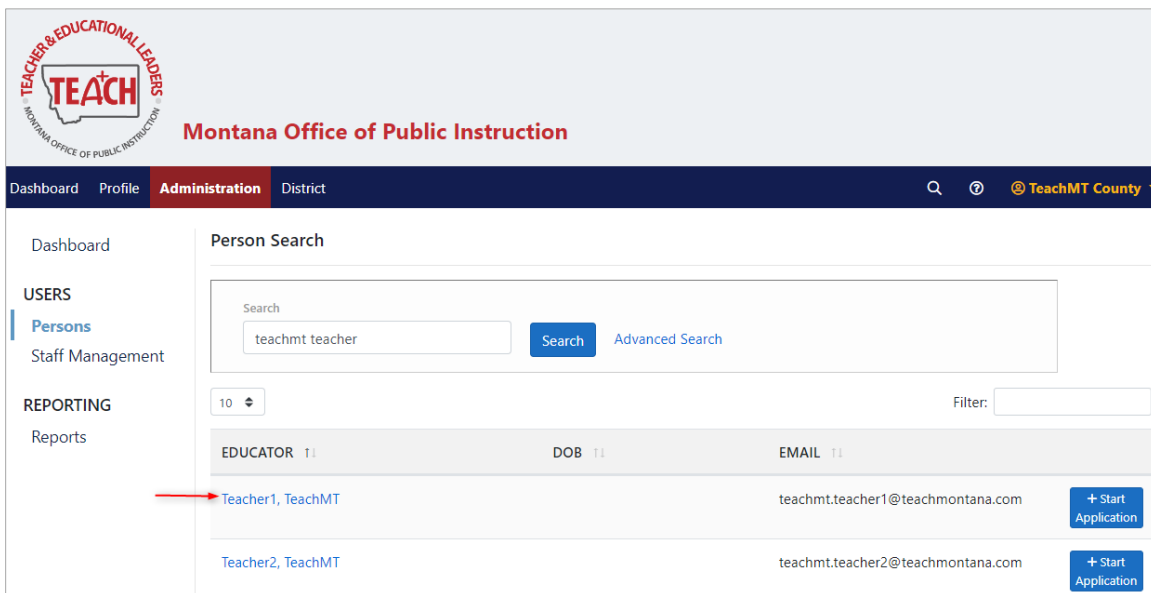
TEACHER & EDUCATIONAL LEADERS
TEACH
MONTANA OFFICE OF PUBLIC INSTRUCTION

Montana Office of Public Instruction

Dashboard Profile Administration District

TeachMT County

Dashboard

USERS

Persons

Staff Management

REPORTING

Reports

Person Search

Search

teachmt teacher

Search Advanced Search

10

Filter:

| EDUCATOR | DOB | EMAIL | |
|---|---|---|---|
| Teacher1, TeachMT | | teachmt.teacher1@teachmontana.com | + Start Application |
| Teacher2, TeachMT | | teachmt.teacher2@teachmontana.com | + Start Application |